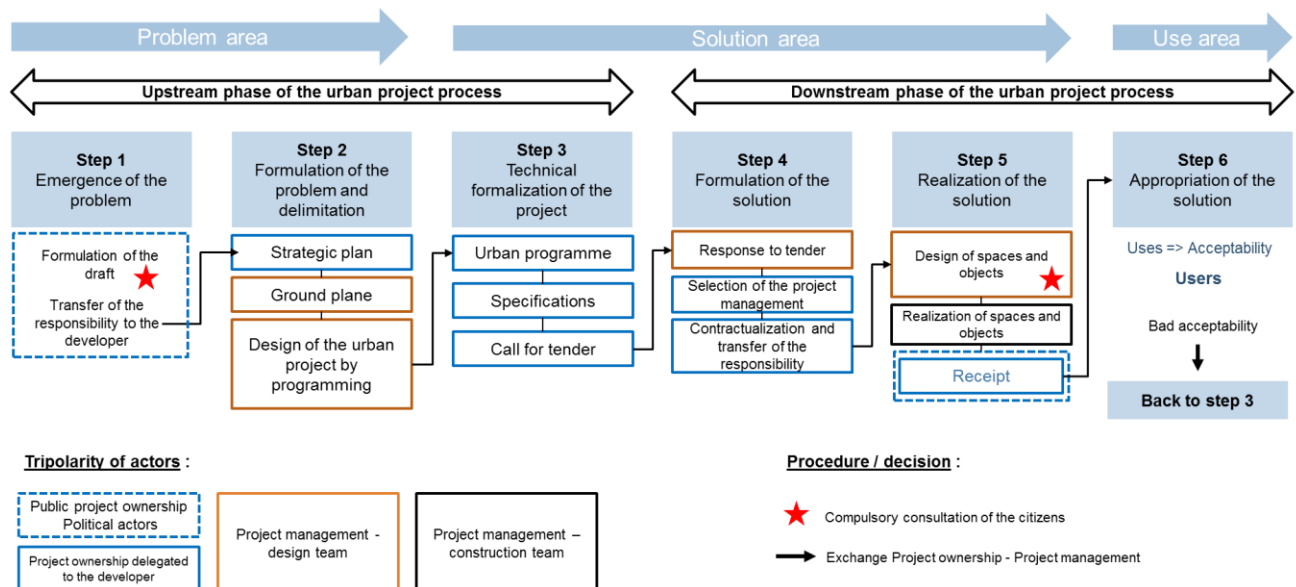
Problem area

Solution area

Use area

Upstream phase of the urban project process

Downstream phase of the urban project process

Step 1
Emergence of the problem

Formulation of the draft

Transfer of the responsibility to the developer

Step 2
Formulation of the problem and delimitation

Strategic plan

Ground plane

Design of the urban project by programming

Step 3
Technical formalization of the project

Urban programme

Specifications

Call for tender

Step 4
Formulation of the solution

Response to tender

Selection of the project management

Contractualization and transfer of the responsibility

Step 5
Realization of the solution

Design of spaces and objects

Realization of spaces and objects

Receipt

Step 6
Appropriation of the solution

Uses => Acceptability

Users

Bad acceptability

Back to step 3

Tripolarity of actors :

Public project ownership
Political actors

Project ownership delegated to the developer

Project management - design team

Project management – construction team

Procedure / decision :

Compulsory consultation of the citizens

Exchange Project ownership - Project management